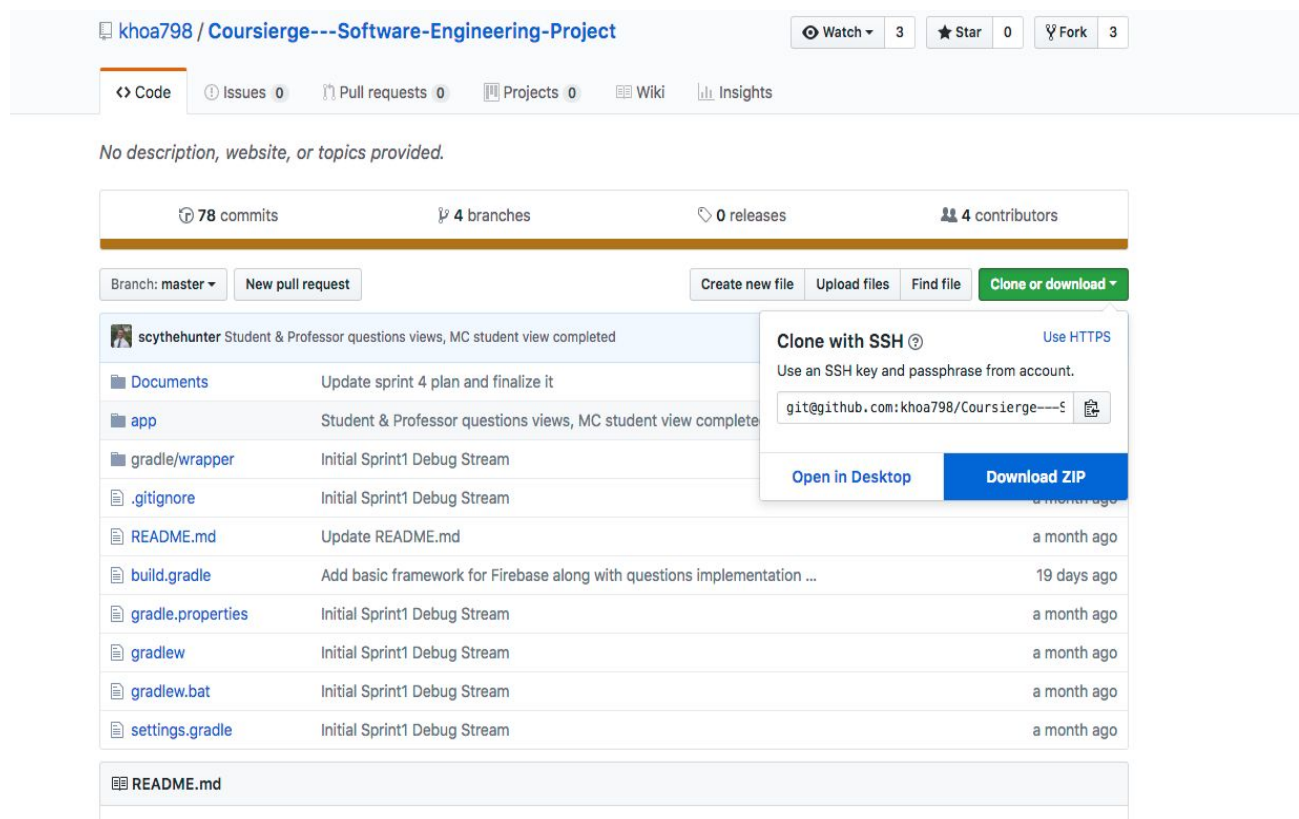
khoa798 / Coursierge---Software-Engineering-Project

Watch 3 Star 0 Fork 3

Code Issues 0 Pull requests 0 Projects 0 Wiki Insights

No description, website, or topics provided.

78 commits 4 branches 0 releases 4 contributors

Branch: master New pull request Create new file Upload files Find file Clone or download

scythehunter Student & Professor questions views, MC student view completed

Clone with SSH Use HTTPS

Use an SSH key and passphrase from account.

git@github.com:khoa798/Coursierge---S

Open in Desktop Download ZIP

| | | |
|---|---|---|
| Documents | Update sprint 4 plan and finalize it | |
| app | Student & Professor questions views, MC student view complete | |
| gradle/wrapper | Initial Sprint1 Debug Stream | |
| .gitignore | Initial Sprint1 Debug Stream | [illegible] |
| README.md | Update README.md | a month ago |
| build.gradle | Add basic framework for Firebase along with questions implementation ... | 19 days ago |
| gradle.properties | Initial Sprint1 Debug Stream | a month ago |
| gradlew | Initial Sprint1 Debug Stream | a month ago |
| gradlew.bat | Initial Sprint1 Debug Stream | a month ago |
| settings.gradle | Initial Sprint1 Debug Stream | a month ago |

README.md